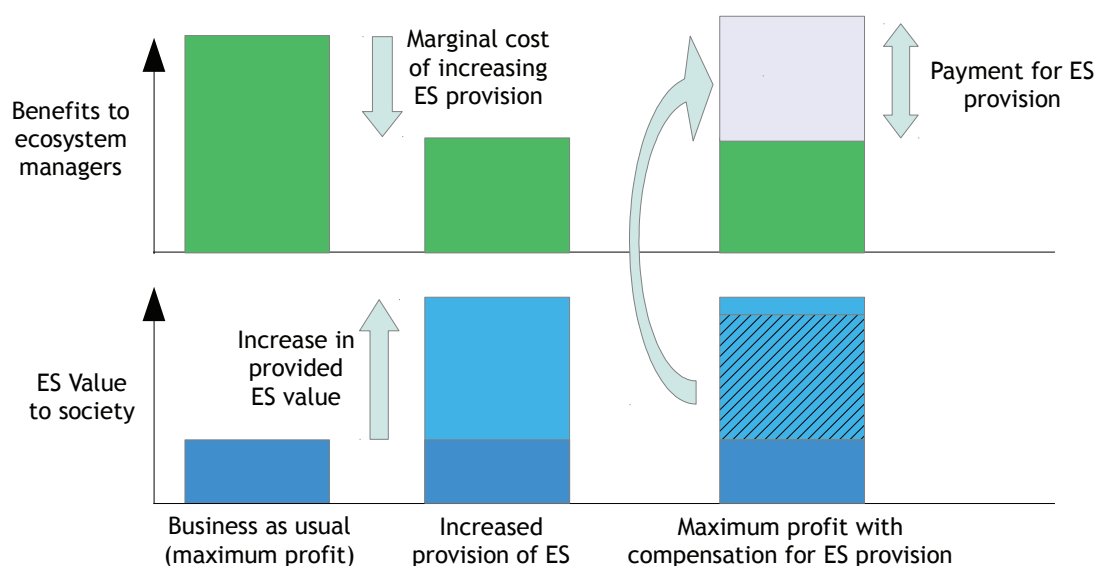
Benefits to ecosystem managers

Marginal cost of increasing ES provision

Payment for ES provision

ES Value to society

Increase in provided ES value

Business as usual (maximum profit)

Increased provision of ES

Maximum profit with compensation for ES provision